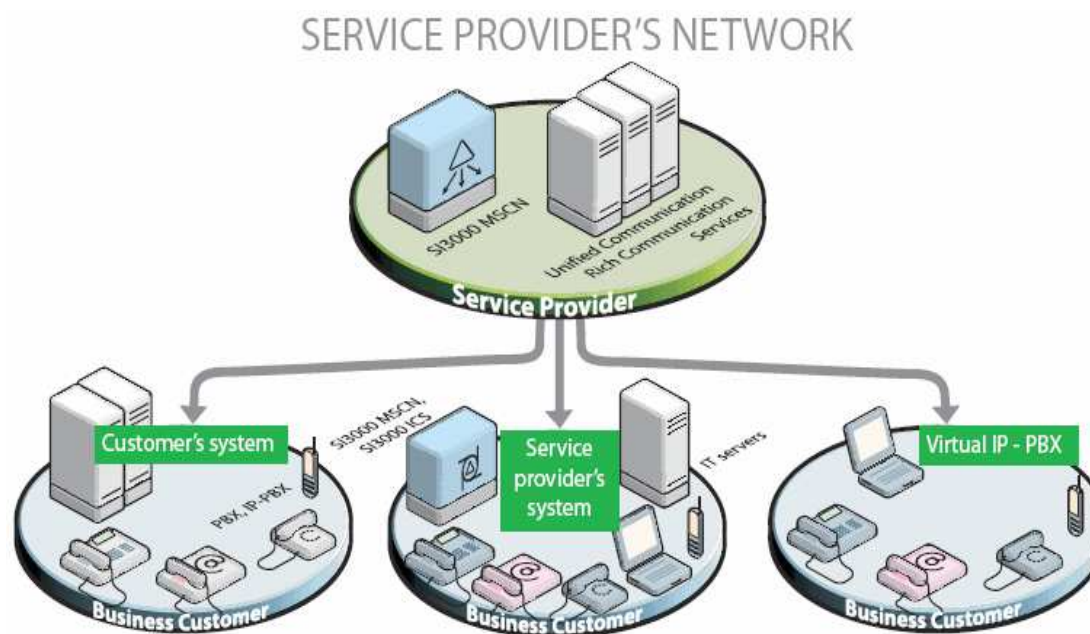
SERVICE PROVIDER'S NETWORK

SI3000 MSCN

Unified Communication
Rich Communication
Services

Service Provider

Customer's system

PBX, IP-PBX

SI3000 MSCN,
SI3000 ICS

Service
provider's
system

IT servers

Virtual IP - PBX

Business Customer

Business Customer

Business Customer